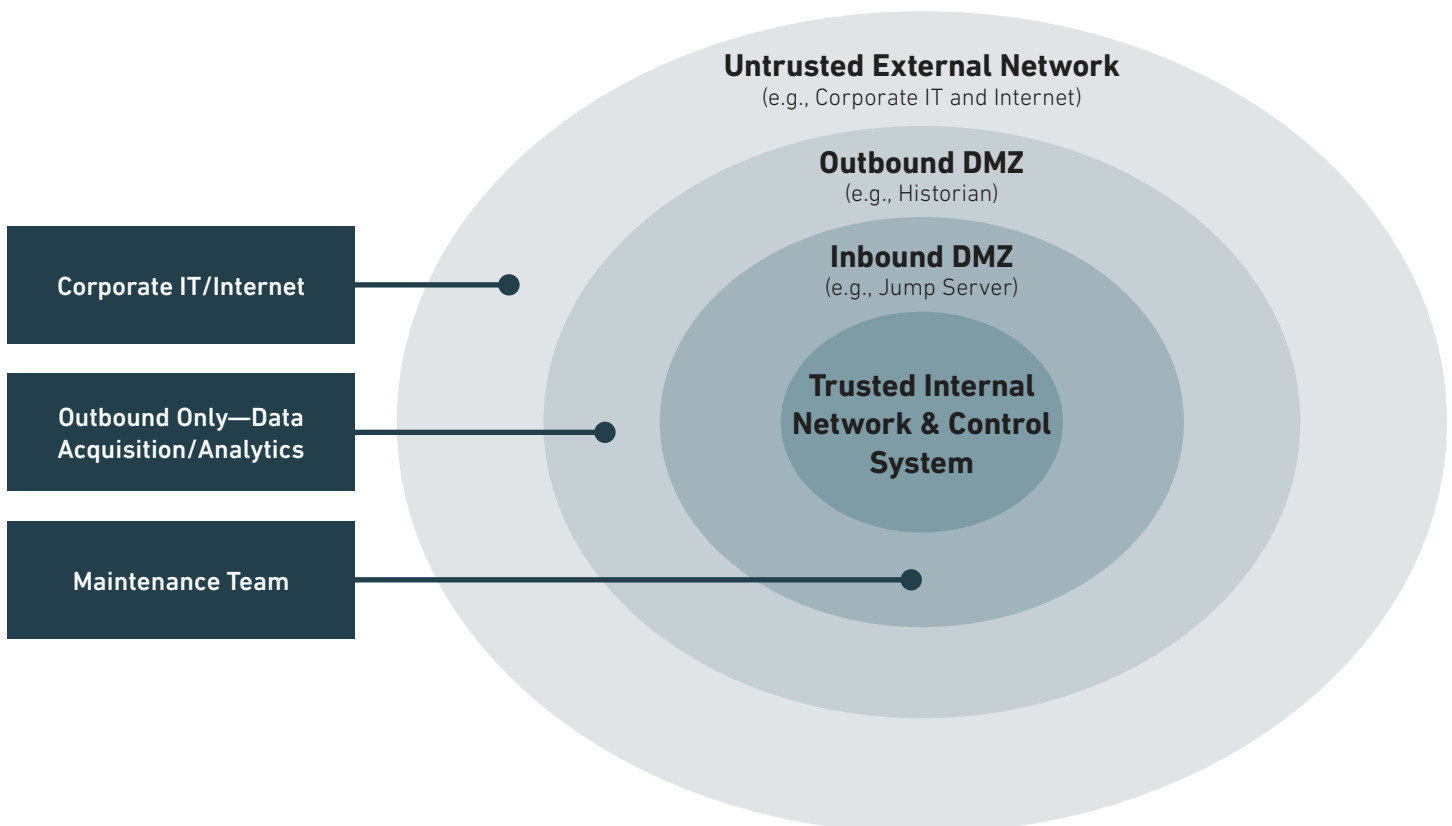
Untrusted External Network
(e.g., Corporate IT and Internet)

Outbound DMZ
(e.g., Historian)

Inbound DMZ
(e.g., Jump Server)

Trusted Internal Network & Control System

Corporate IT/Internet

Outbound Only—Data Acquisition/Analytics

Maintenance Team